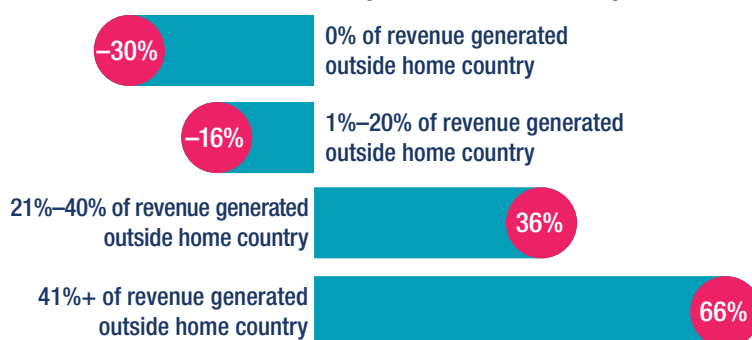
–30%
0% of revenue generated outside home country

–16%
1%–20% of revenue generated outside home country

21%–40% of revenue generated outside home country
36%

41%+ of revenue generated outside home country
66%